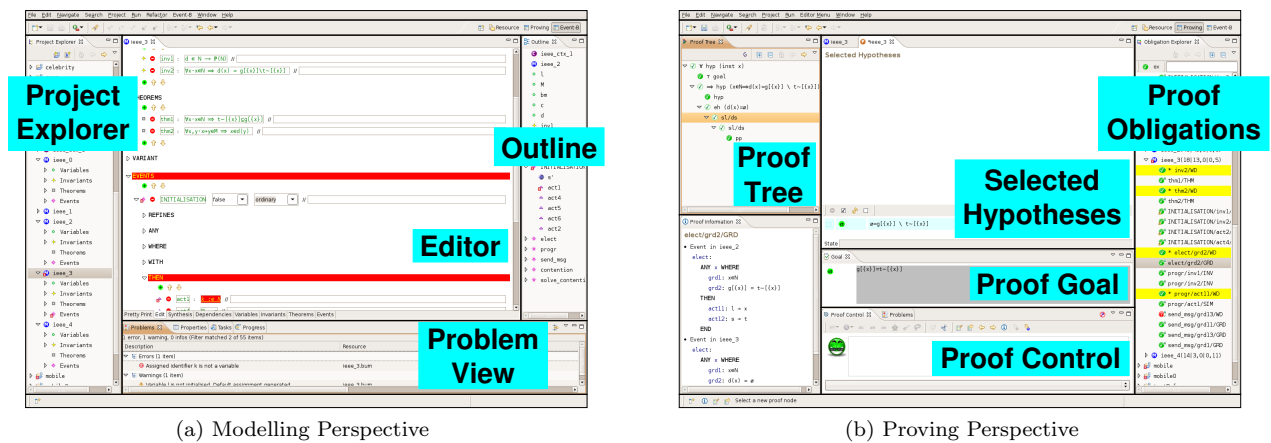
File Edit Navigate Search Project Run Refactor Event-B Window Help

Project Explorer

Project Explorer

celebrity

ieee_0

Variables

Invariants

Theorems

Events

ieee_1

ieee_2

Variables

Invariants

Theorems

Events

ieee_3

Variables

Invariants

Theorems

Events

ieee_4

Variables

Invariants

Theorems

Events

mobile

ieee_3

inv1 : d ∈ N → P(N)

inv2 : ∀x·x∈N ⇒ d(x) = g[{x}]\t~[{x}]

THEOREMS

thm1 : ∀x·x∈N ⇒ t~[{x}]g[{x}]

thm2 : ∀x,y·x∈y∈M ⇒ x∈d(y)

VARIANT

EVENTS

INITIALISATION false ordinary

REFINES

ANY

WHERE

WITH

THEN

act2

Editor

Pretty Print Edit Synthesis Dependencies Variables Invariants Theorems Events

Problems Properties Tasks Progress

1 error, 1 warning, 0 infos (Filter matched 2 of 55 items)

Description Resource

Errors (1 item)

Assigned identifier k is not a variable ieee_3.bum

Warnings (1 item)

Variable l is not initialised. Default assignment generated ieee_3.bum

Problem View

Outline

Outline

ieee_ctx_1

ieee_2

INITIALISATION

act1

act4

act5

act6

act2

elect

progr

send_msg

contention

solve_contenti

(a) Modelling Perspective

File Edit Navigate Search Project Run Editor Menu Window Help

Resource Proving Event-B

Proof Tree

∀ hyp (inst x)

goal

⇒ hyp (x∈N⇒d(x)=g[{x}] \ t~[{x}])

hyp

eh (d(x)=a)

sl/ds

sl/ds

pp

Proof Tree

Proof Information

elect/grd2/GRD

Event in ieee_2

elect:

ANY x WHERE

grd1: x∈N

grd2: g[{x}] = t~[{x}]

THEN

act1: l = x

act2: s = t

END

Event in ieee_3

elect:

ANY x WHERE

grd1: x∈N

grd2: d(x) = ∅

Select a new proof node

ieee_3 *ieee_3

Selected Hypotheses

Selected Hypotheses

a=g[{x}] \ t~[{x}]

State

Goal

g[{x}]=t~[{x}]

Proof Goal

Proof Control Problems

Proof Control

Obligation Explorer

Proof Obligations

ieee_3(18(13,0)0,5)

inv2/WD

thm1/THM

thm2/WD

thm2/THM

INITIALISATION/inv1/

INITIALISATION/inv2/

INITIALISATION/act2/

INITIALISATION/act4/

elect/grd2/WD

elect/grd2/GRD

progr/inv1/INV

progr/inv2/INV

progr/act11/WD

progr/act1/SIM

send_msg/grd1/WD

send_msg/grd11/GRD

send_msg/grd13/GRD

send_msg/grd1/GRD

ieee_4(14(3,0)0,11)

mobile

mobileB

(b) Proving Perspective